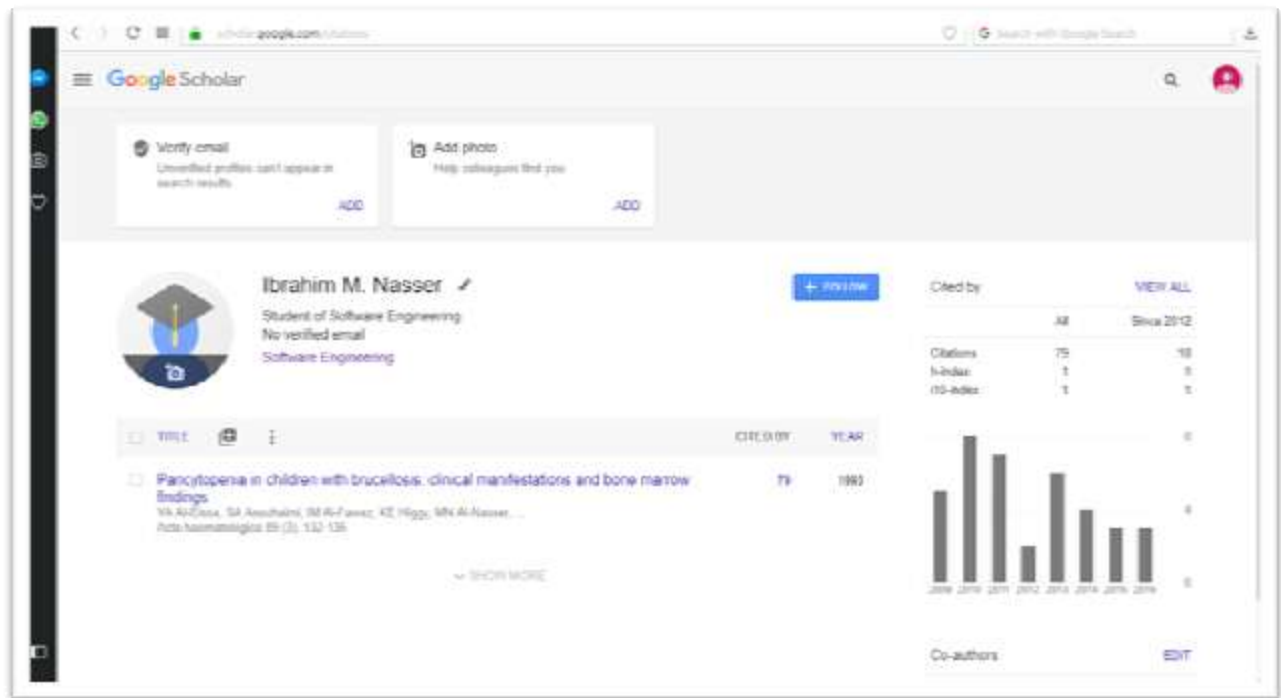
scholar.google.com/citations

Search with Google Search

Google Scholar

Verify email
Unverified profiles can't appear in search results.
ADD

Add photo
Help colleagues find you
ADD

Ibrahim M. Nasser
Student of Software Engineering
No verified email
Software Engineering

+ FOLLOW

Cited by
VIEW ALL

| | All | Since 2012 |
|---|---|---|
| Citations | 79 | 18 |
| h-index | 1 | 1 |
| i10-index | 1 | 1 |

6
4
0
2009 2010 2011 2012 2013 2014 2015 2016

TITLE
CITED BY
YEAR

Pancytopenia in children with brucellosis: clinical manifestations and bone marrow findings
YA Al-Eissa, SA Assuhaimi, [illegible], KE Higgy, MN Al-Nasser, ...
Acta haematologica 89 (3), 132-136
79
1993

SHOW MORE

Co-authors
EDIT